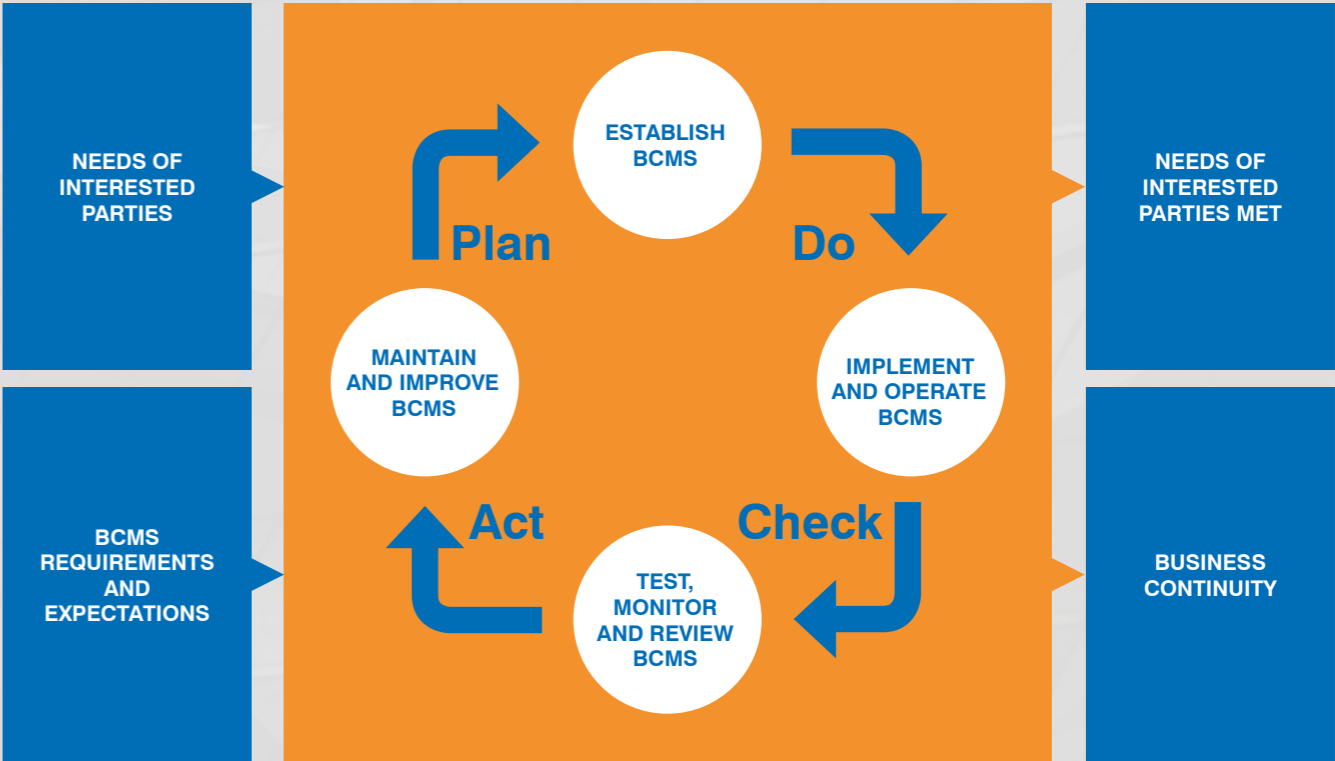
NEEDS OF INTERESTED PARTIES

BCMS REQUIREMENTS AND EXPECTATIONS

ESTABLISH BCMS

Plan

Do

MAINTAIN AND IMPROVE BCMS

IMPLEMENT AND OPERATE BCMS

Act

Check

TEST, MONITOR AND REVIEW BCMS

NEEDS OF INTERESTED PARTIES MET

BUSINESS CONTINUITY